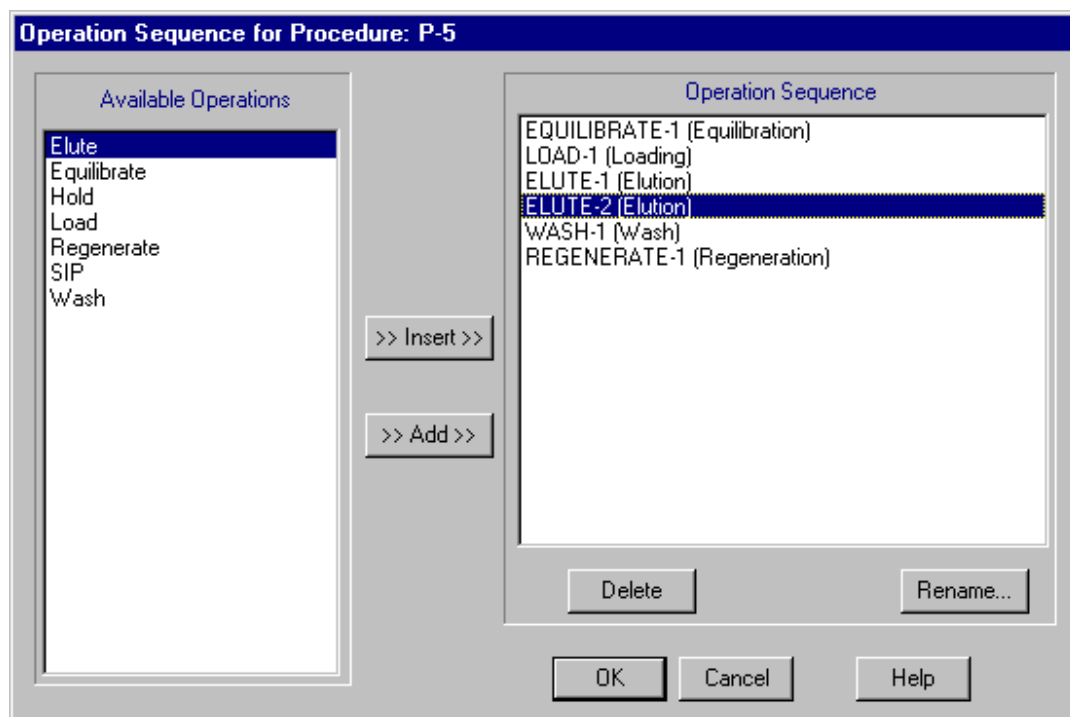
Operation Sequence for Procedure: P-5

Available Operations

Elute
Equilibrate
Hold
Load
Regenerate
SIP
Wash

>> Insert >>

>> Add >>

Operation Sequence

EQUILIBRATE-1 (Equilibration)
LOAD-1 (Loading)
ELUTE-1 (Elution)
ELUTE-2 (Elution)
WASH-1 (Wash)
REGENERATE-1 (Regeneration)

Delete

Rename...

OK

Cancel

Help